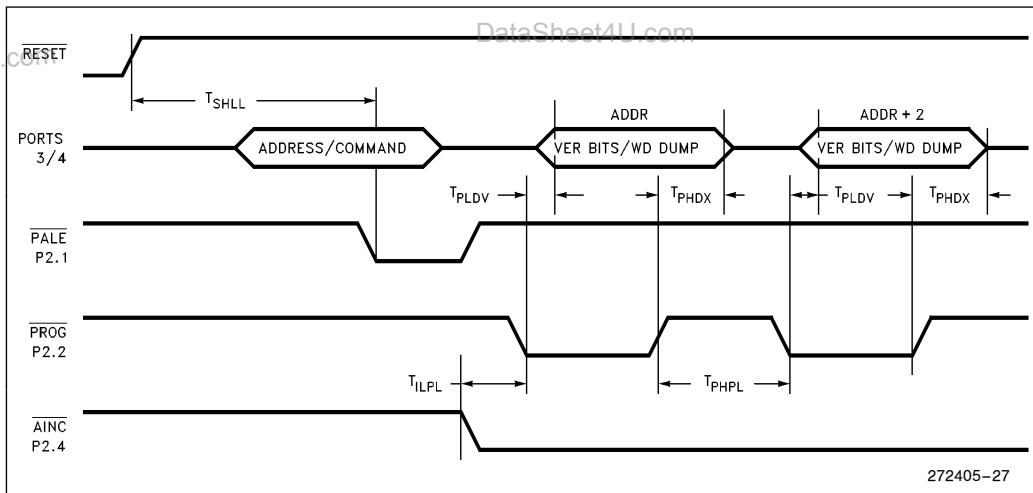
DataSheet4U.com

.com

$\overline{RESET}$

$T_{SHLL}$

ADDR

ADDR + 2

PORTS 3/4

ADDRESS/COMMAND

VER BITS/WD DUMP

VER BITS/WD DUMP

$T_{PLDV}$

$T_{PHDX}$

$T_{PLDV}$

$T_{PHDX}$

$\overline{PALE}$ P2.1

$\overline{PROG}$ P2.2

$T_{ILPL}$

$T_{PHPL}$

$\overline{AINC}$ P2.4

272405–27